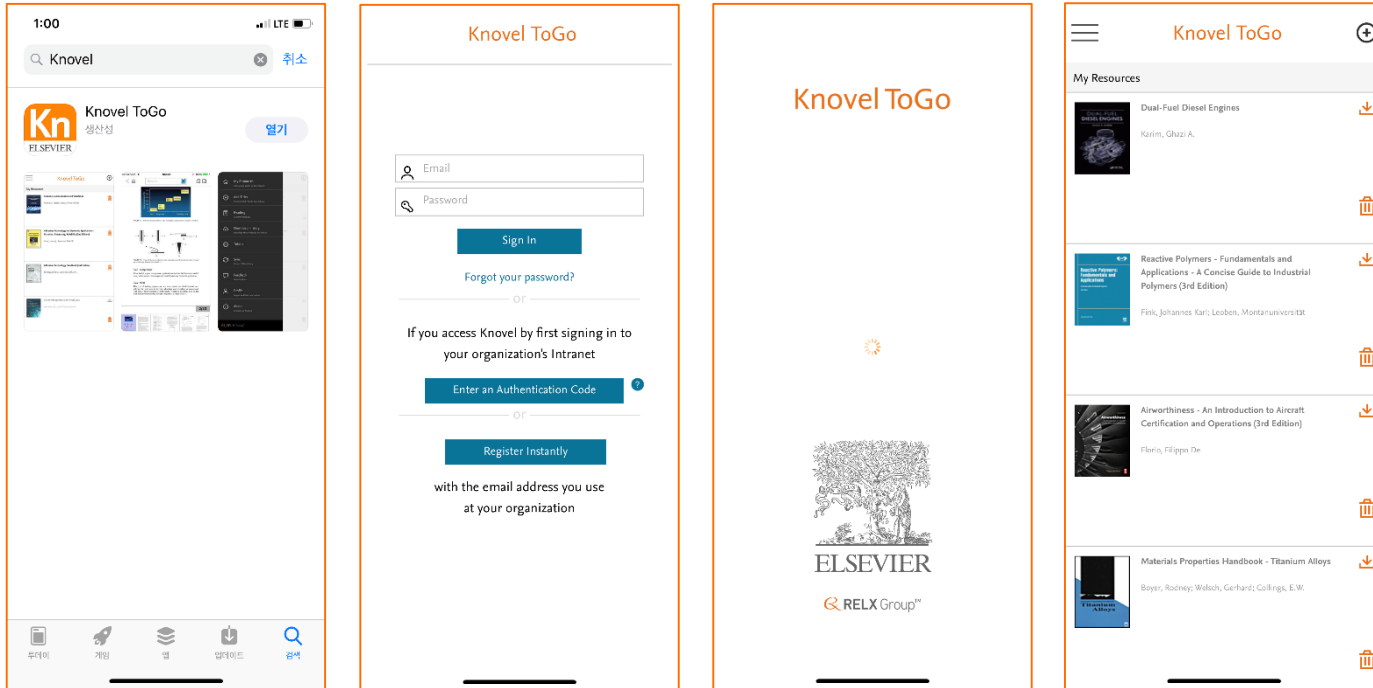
1:00 LTE

Knovel 취소

Kn ELSEVIER

Knovel ToGo
생산성

열기

Knovel ToGo

My Resources

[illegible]

투데이 게임 앱 업데이트 검색

Knovel ToGo

Email

Password

Sign In

Forgot your password?

or

If you access Knovel by first signing in to your organization's Intranet

Enter an Authentication Code ?

or

Register Instantly

with the email address you use at your organization

Knovel ToGo

ELSEVIER

RELX Group™

Knovel ToGo

My Resources

Dual-Fuel Diesel Engines
Karim, Ghazi A.

DUAL-FUEL DIESEL ENGINES

Reactive Polymers - Fundamentals and Applications - A Concise Guide to Industrial Polymers (3rd Edition)
Fink, Johannes Karl; Leoben, Montanuniversität

Reactive Polymers: Fundamentals and Applications

Airworthiness - An Introduction to Aircraft Certification and Operations (3rd Edition)
Florio, Filippo De

Airworthiness

Materials Properties Handbook - Titanium Alloys
Boyer, Rodney; Welsch, Gerhard; Collings, E.W.

Titanium Alloys